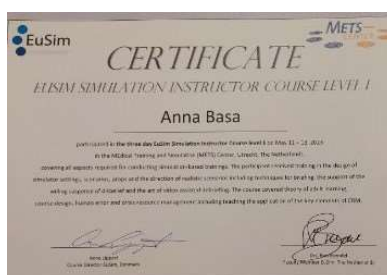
EuSim

METS

CERTIFICATE

EUSIM SIMULATION INSTRUCTOR COURSE LEVEL 1

Anna Basa

participated in the three day EuSim Simulation Instructor Course level 1 on May 21 – 23, 2019 in the Medical Training and Simulation (METS) Center, Leiden, The Netherlands covering all aspects required for conducting clinical simulated trainings. The participant received training in the design of simulation settings, scenarios, props and the direction of realistic scenarios including techniques for briefing, the support of the willing suspense of disbelief and the art of video assisted debriefing. The course covered theory of adult learning, course design, human error and crisis resource management including teaching the application of the key concepts of CRM.

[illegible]
Course Director EuSim, Denmark

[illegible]
Faculty Member EuSim, The Netherlands